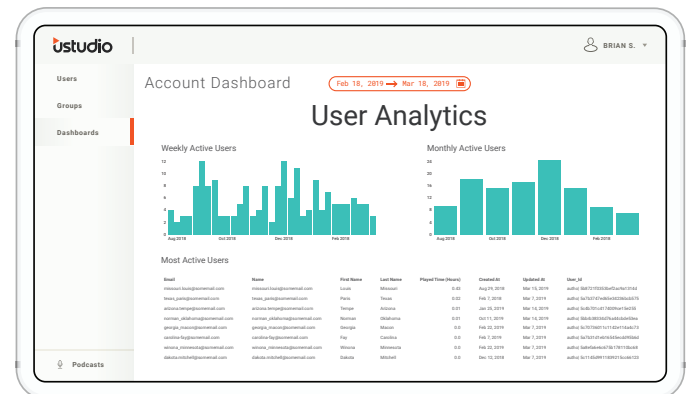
ustudio

BRIAN S.

Users

Groups

Dashboards

Podcasts

Account Dashboard

Feb 18, 2019 → Mar 18, 2019

User Analytics

Weekly Active Users

14
12
10
8
6
4
2
0

Aug 2018 Oct 2018 Dec 2018 Feb 2018

Monthly Active Users

30
25
20
15
10
5
0

Aug 2018 Oct 2018 Dec 2018 Feb 2018

Most Active Users

| Email | Name | First Name | Last Name | Played Time (Hours) | Created At | Updated At | User_Id |
|---|---|---|---|---|---|---|---|
| missouri.louis@somemail.com | missouri.louis@somemail.com | Louis | Missouri | 0.45 | Aug 29, 2018 | Mar 15, 2019 | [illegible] |
| texas_paris@somemail.com | texas_paris@somemail.com | Paris | Texas | 0.02 | Feb 7, 2018 | Mar 7, 2019 | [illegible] |
| arizona.tempe@somemail.com | arizona.tempe@somemail.com | Tempe | Arizona | 0.01 | Jan 25, 2019 | Mar 14, 2019 | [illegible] |
| norman_oklahoma@somemail.com | norman_oklahoma@somemail.com | Norman | Oklahoma | 0.01 | Oct 11, 2019 | Mar 14, 2019 | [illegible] |
| georgia_macon@somemail.com | georgia_macon@somemail.com | Georgia | Macon | 0.0 | Feb 12, 2019 | Mar 7, 2019 | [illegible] |
| carolina.fay@somemail.com | carolina.fay@somemail.com | Fay | Carolina | 0.0 | Feb 7, 2019 | Mar 7, 2019 | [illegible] |
| winona_minnesota@somemail.com | winona_minnesota@somemail.com | Winona | Minnesota | 0.0 | Feb 22, 2019 | Mar 7, 2019 | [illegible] |
| dakota.mitchell@somemail.com | dakota.mitchell@somemail.com | Dakota | Mitchell | 0.0 | Dec 12, 2018 | Mar 7, 2019 | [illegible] |